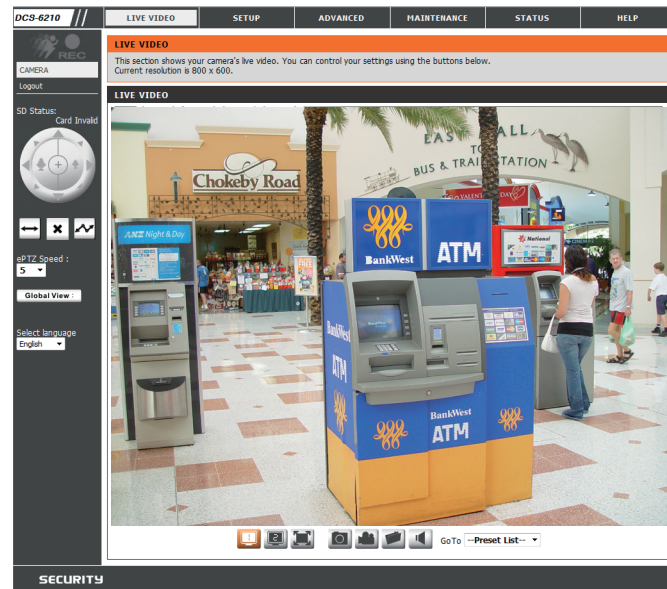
DCS-6210

LIVE VIDEO | SETUP | ADVANCED | MAINTENANCE | STATUS | HELP

REC

CAMERA

Logout

SD Status:
Card Invalid

ePTZ Speed :
5

Global View :

Select language
English

LIVE VIDEO

This section shows your camera's live video. You can control your settings using the buttons below.
Current resolution is 800 x 600.

LIVE VIDEO

EAST MALL
TO
BUS & TRAIN STATION

Chokeby Road

ANZ Night & Day

BankWest

ATM

BankWest

ATM

National

1 2

GoTo --Preset List--

SECURITY